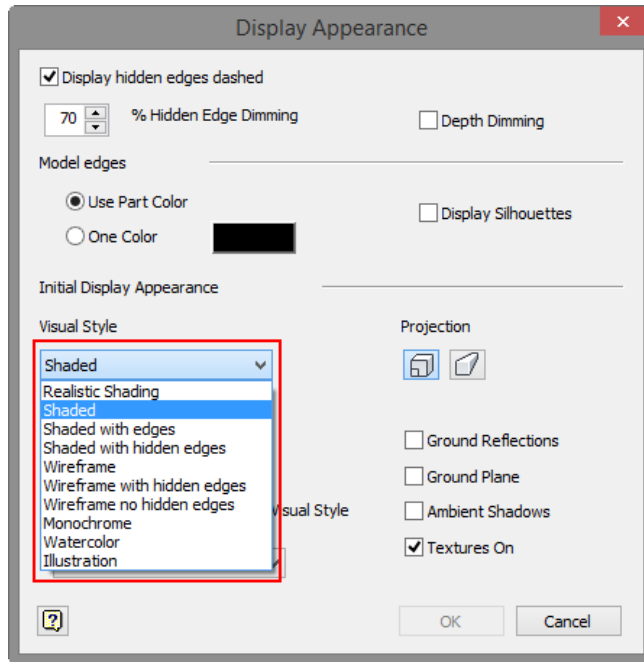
Display Appearance

Display hidden edges dashed

70 % Hidden Edge Dimming

Depth Dimming

Model edges

Use Part Color

One Color

Display Silhouettes

Initial Display Appearance

Visual Style

Projection

Shaded

Realistic Shading
Shaded
Shaded with edges
Shaded with hidden edges
Wireframe
Wireframe with hidden edges
Wireframe no hidden edges
Monochrome
Watercolor
Illustration

Ground Reflections

Ground Plane

isual Style

Ambient Shadows

Textures On

OK

Cancel